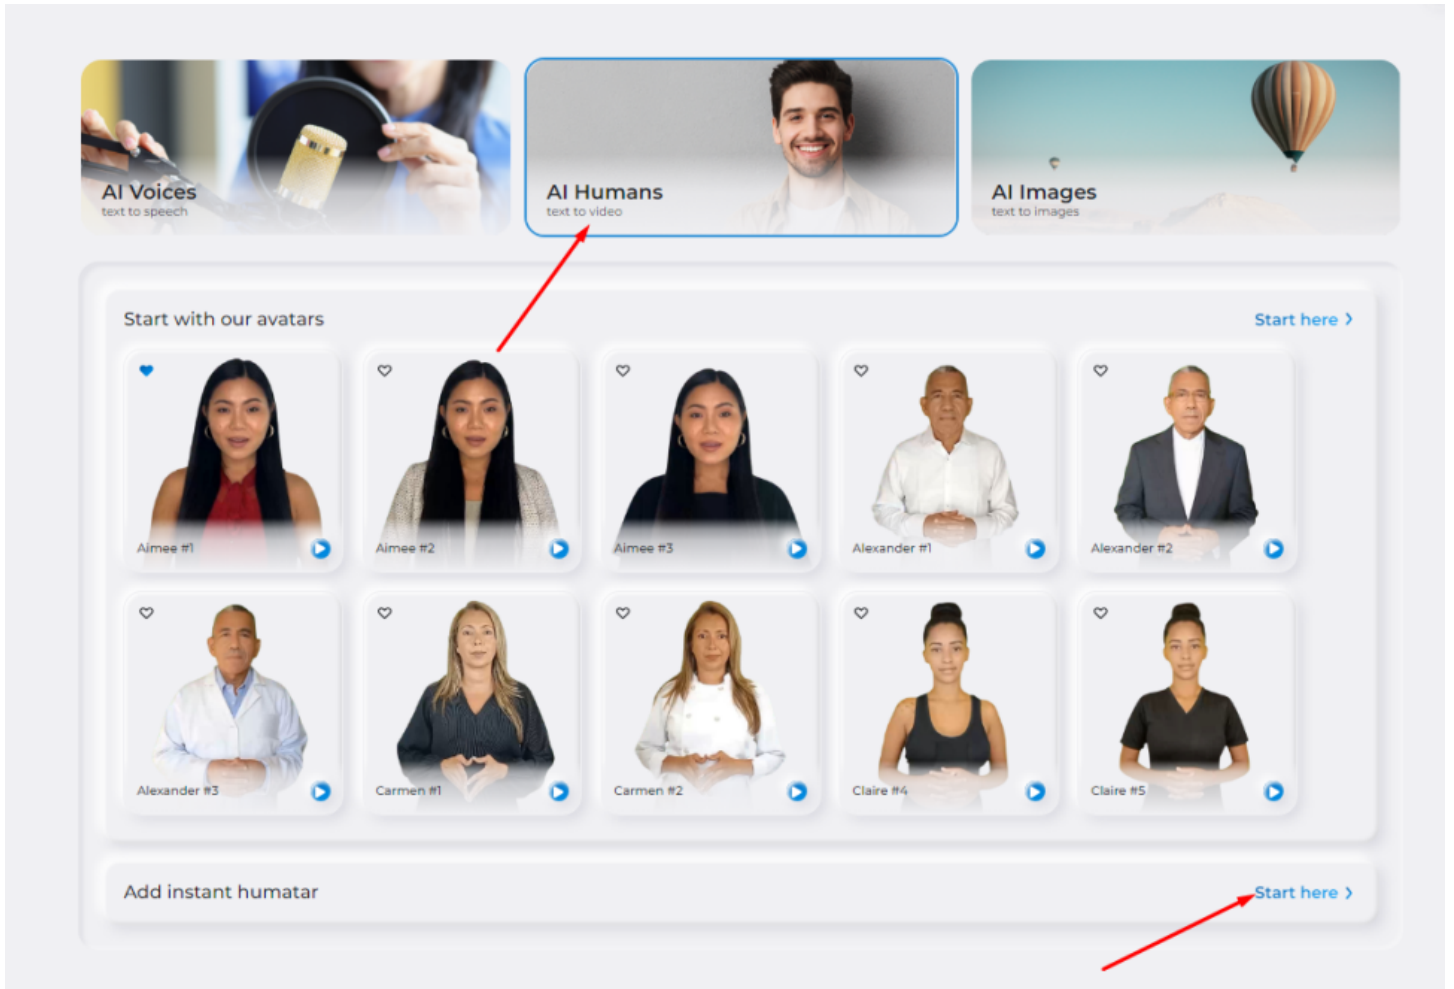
AI Voices
text to speech

AI Humans
text to video

AI Images
text to images

Start with our avatars

Start here ›

Aimee #1

Aimee #2

Aimee #3

Alexander #1

Alexander #2

Alexander #3

Carmen #1

Carmen #2

Claire #4

Claire #5

Add instant humatar

Start here ›